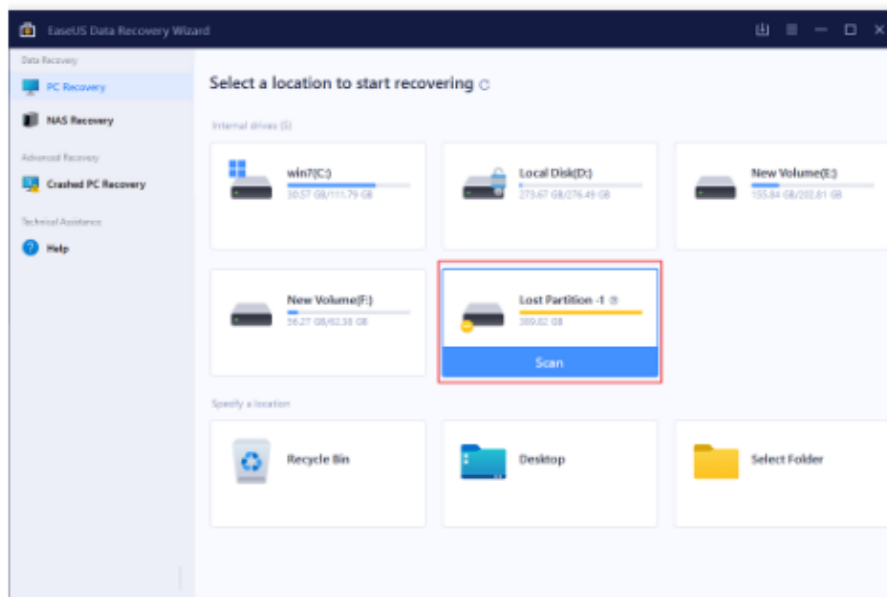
EaseUS Data Recovery Wizard

Data Recovery
PC Recovery
NAS Recovery
Advanced Recovery
Crashed PC Recovery
Technical Assistance
Help

Select a location to start recovering

Internal drives (5)

win7(C:)
30.57 GB/111.79 GB

Local Disk(D:)
273.67 GB/276.49 GB

New Volume(E:)
155.84 GB/202.81 GB

New Volume(F:)
56.27 GB/62.38 GB

Lost Partition -1
389.82 GB
Scan

Specify a location

Recycle Bin

Desktop

Select Folder